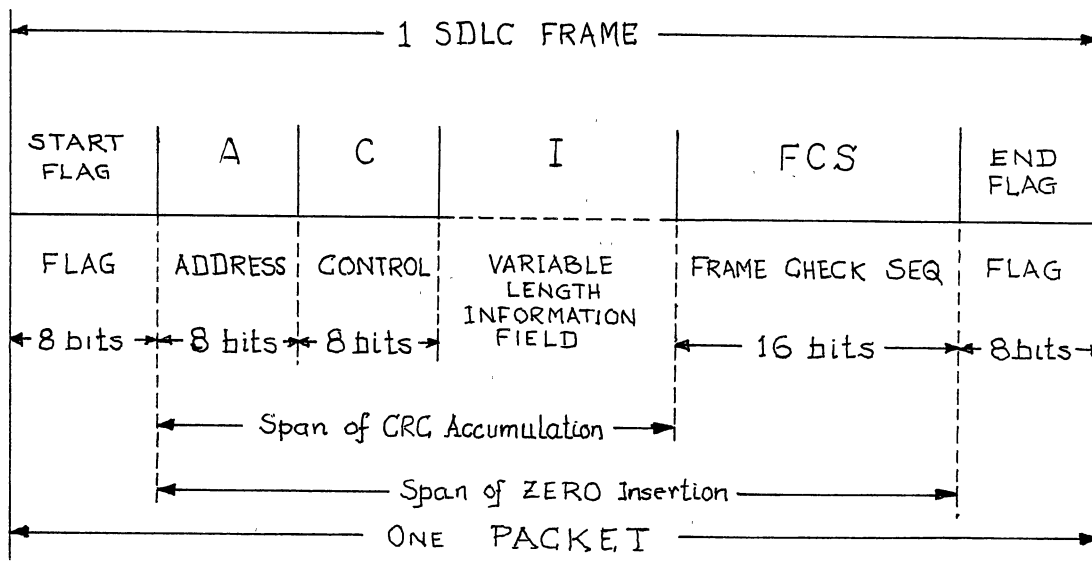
1 SDLC FRAME

| START FLAG | A | C | I | FCS | END FLAG |
|---|---|---|---|---|---|
| FLAG | ADDRESS | CONTROL | VARIABLE LENGTH INFORMATION FIELD | FRAME CHECK SEQ | FLAG |
| 8 bits | 8 bits | 8 bits | | 16 bits | 8 bits |

Span of CRC Accumulation

Span of ZERO Insertion

ONE PACKET